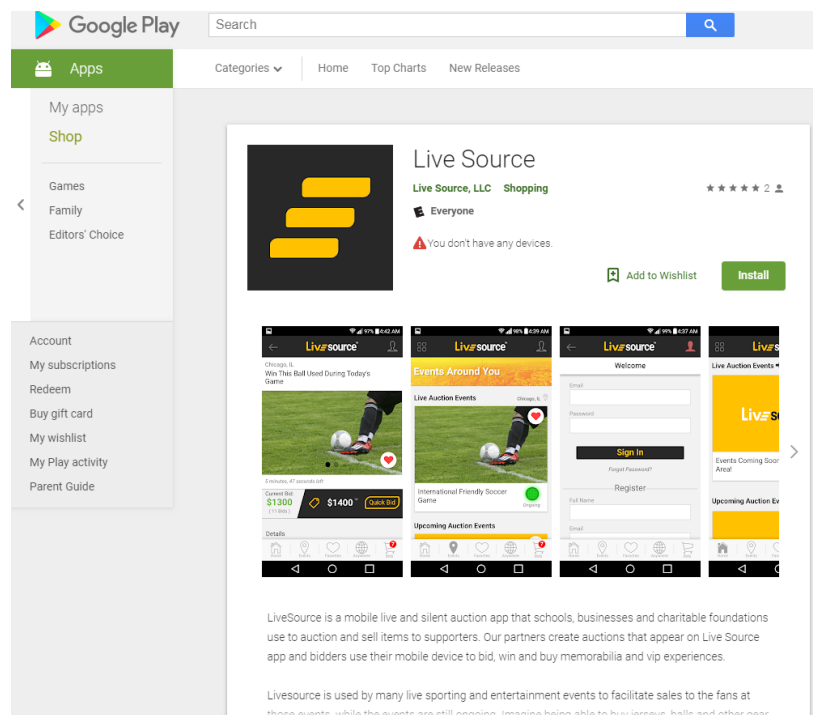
Google Play

Search

Apps

Categories

Home

Top Charts

New Releases

My apps

Shop

Games

Family

Editors' Choice

Account

My subscriptions

Redeem

Buy gift card

My wishlist

My Play activity

Parent Guide

Live Source

Live Source, LLC Shopping

2

Everyone

You don't have any devices.

Add to Wishlist

Install

8:42 AM

Livesource

Chicago, IL

Win This Ball Used During Today's Game

5 minutes, 47 seconds left

Current Bid

$1300

$1400

Quick Bid

Details

4:39 AM

Livesource

Events Around You

Live Auction Events

Chicago, IL

International Friendly Soccer Game

Ongoing

Upcoming Auction Events

4:37 AM

Livesource

Welcome

Email

Password

Sign In

Forgot Password?

Register

Full Name

Email

Livesource

Live Auction Events

Events Coming Soon Area!

Upcoming Auction Events

LiveSource is a mobile live and silent auction app that schools, businesses and charitable foundations use to auction and sell items to supporters. Our partners create auctions that appear on Live Source app and bidders use their mobile device to bid, win and buy memorabilia and vip experiences.

Livesource is used by many live sporting and entertainment events to facilitate sales to the fans at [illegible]